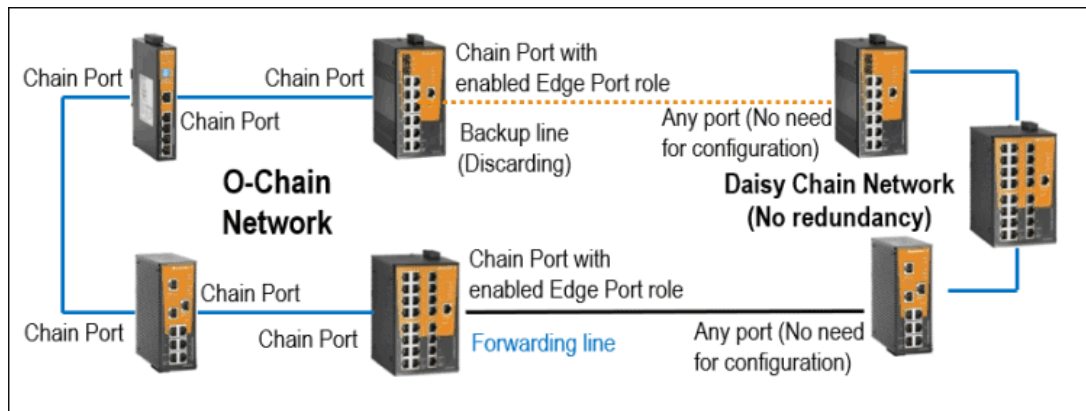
Chain Port

Chain Port

Chain Port

Chain Port with enabled Edge Port role

Backup line (Discarding)

Any port (No need for configuration)

O-Chain Network

Daisy Chain Network (No redundancy)

Chain Port

Chain Port

Chain Port

Chain Port with enabled Edge Port role

Forwarding line

Any port (No need for configuration)